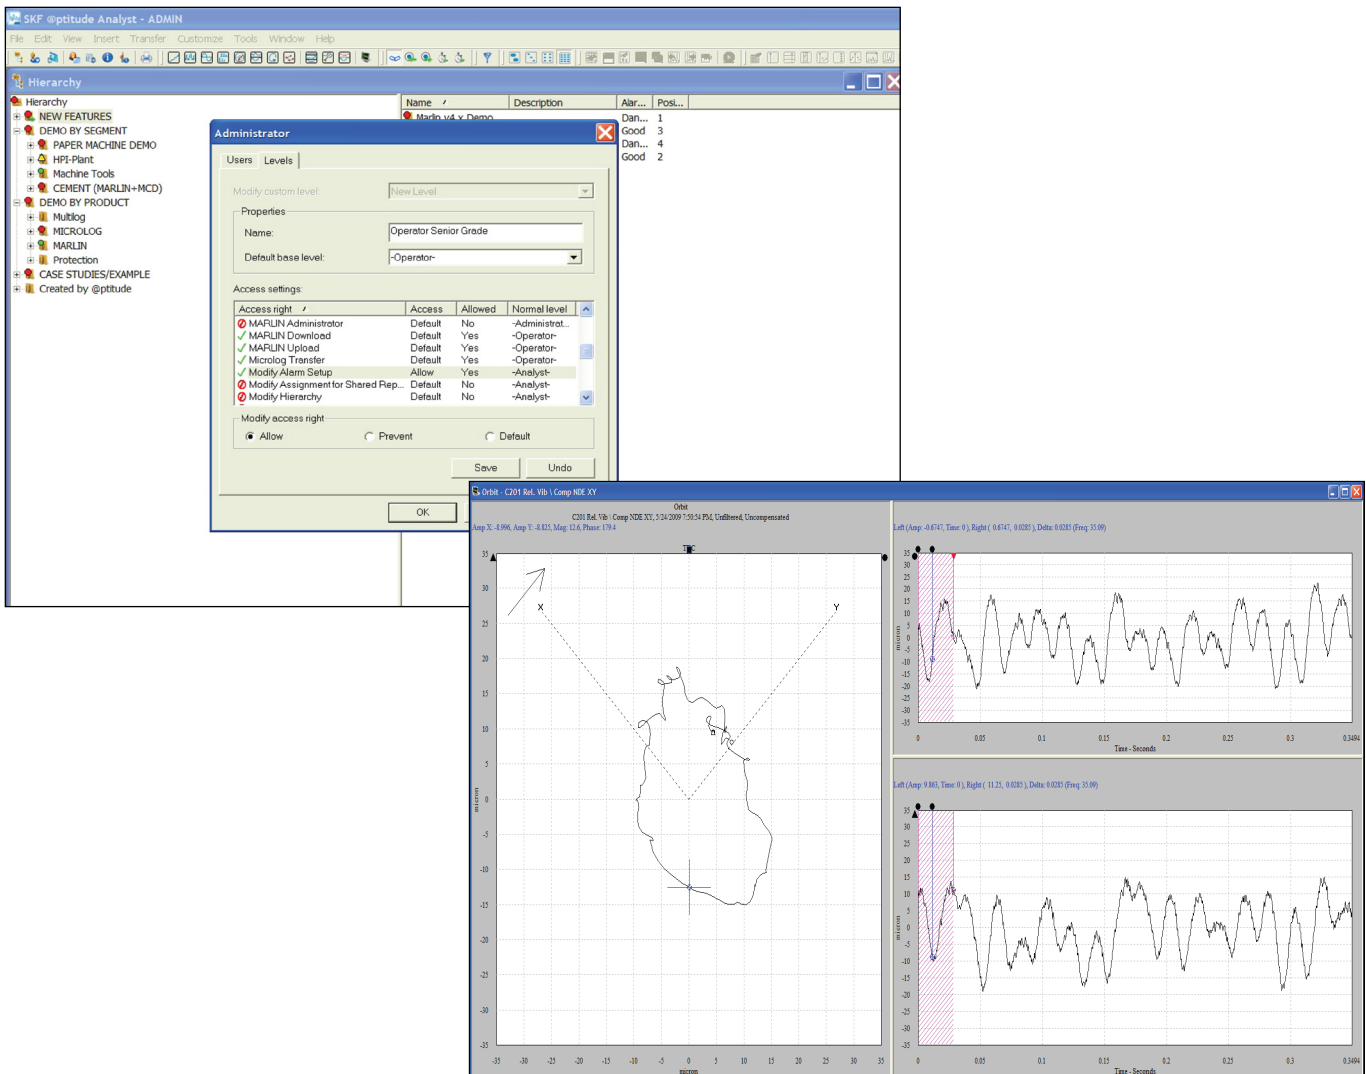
SKF @ptitude Analyst - ADMIN

File Edit View Insert Transfer Customize Tools Window Help

Hierarchy

Hierarchy
NEW FEATURES
DEMO BY SEGMENT
PAPER MACHINE DEMO
HPI-Plant
Machine Tools
CEMENT (MARLIN+MCD)
DEMO BY PRODUCT
Multilog
MICROLOG
MARLIN
Protection
CASE STUDIES/EXAMPLE
Created by @ptitude

| Name | Description | Alar... | Posi... |
|---|---|---|---|
| Marlin v4.x Demo | | Dan... | 1 |
| | | Good | 3 |
| | | Dan... | 4 |
| | | Good | 2 |

Administrator

Users Levels

Modify custom level: New Level

Properties

Name: Operator Senior Grade

Default base level: -Operator-

Access settings:

| Access right | Access | Allowed | Normal level |
|---|---|---|---|
| MARLIN Administrator | Default | No | -Administrat... |
| MARLIN Download | Default | Yes | -Operator- |
| MARLIN Upload | Default | Yes | -Operator- |
| Microlog Transfer | Default | Yes | -Operator- |
| Modify Alarm Setup | Allow | Yes | -Analyst- |
| Modify Assignment for Shared Rep... | Default | No | -Analyst- |
| Modify Hierarchy | Default | No | -Analyst- |

Modify access right

Allow Prevent Default

Save Undo

OK

Orbit - C201 Rel. Vib \ Comp NDE XY

Orbit
C201 Rel. Vib \ Comp NDE XY, 5/24/2009 7:50:54 PM, Unfiltered, Uncompensated

Amp X: -8.996, Amp Y: -8.825, Mag: 12.6, Phase: 179.4

TDC

X Y

35 30 25 20 15 10 5 0 -5 -10 -15 -20 -25 -30 -35

micron

-35 -30 -25 -20 -15 -10 -5 0 5 10 15 20 25 30 35

micron

Left (Amp: -0.6747, Time: 0 ), Right ( 0.6747, 0.0285 ), Delta: 0.0285 (Freq: 35.09)

35 30 25 20 15 10 5 0 -5 -10 -15 -20 -25 -30 -35

micron

0 0.05 0.1 0.15 0.2 0.25 0.3 0.3494

Time - Seconds

Left (Amp: 9.863, Time: 0 ), Right ( 11.23, 0.0285 ), Delta: 0.0285 (Freq: 35.09)

35 30 25 20 15 10 5 0 -5 -10 -15 -20 -25 -30 -35

micron

0 0.05 0.1 0.15 0.2 0.25 0.3 0.3494

Time - Seconds